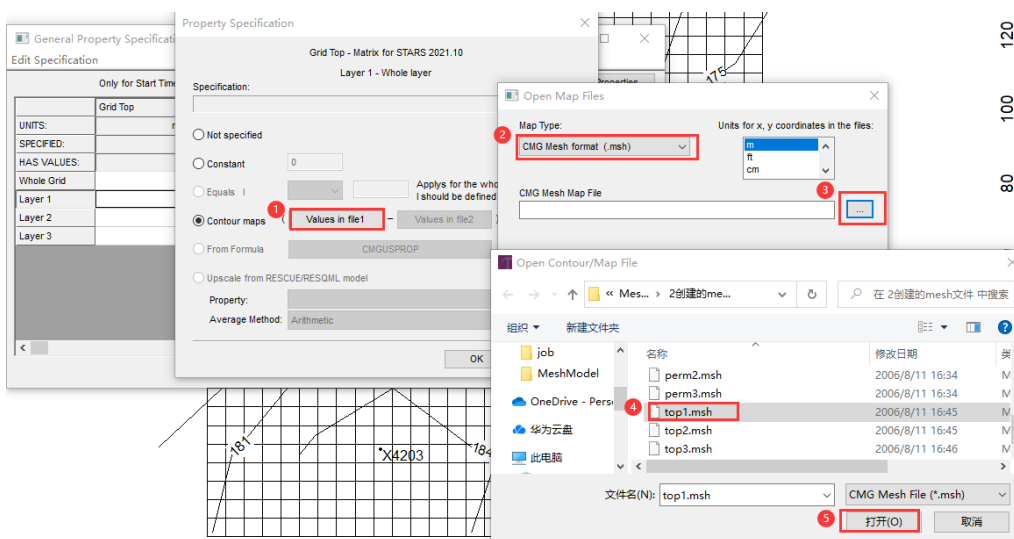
General Property Specificati
Edit Specification

Only for Start Time

| | Grid Top |
|---|---|
| UNITS: | |
| SPECIFIED: | |
| HAS VALUES: | |
| Whole Grid | |
| Layer 1 | |
| Layer 2 | |
| Layer 3 | |

Property Specification

Grid Top - Matrix for STARS 2021.10

Layer 1 - Whole layer

Specification:

Not specified

Constant 0

Equals I

Applys for the who I should be defined

Contour maps ( 1 Values in file1 - Values in file2 )

From Formula CMGUSPROP

Upscale from RESCUE/RESQML model

Property:

Average Method: Arithmetic

OK

Properties

Open Map Files

2 Map Type:

CMG Mesh format (.msh)

Units for x, y coordinates in the files:

m
ft
cm

CMG Mesh Map File

3 ...

Open Contour/Map File

« Mes... › 2创建的me...

在 2创建的mesh文件 中搜索

组织 ▾ 新建文件夹

job
MeshModel
OneDrive - Perso
华为云盘
此电脑

| 名称 | 修改日期 | 类 |
|---|---|---|
| perm2.msh | 2006/8/11 16:34 | M |
| perm3.msh | 2006/8/11 16:34 | M |
| 4 top1.msh | 2006/8/11 16:45 | M |
| top2.msh | 2006/8/11 16:45 | M |
| top3.msh | 2006/8/11 16:46 | M |

文件名(N): top1.msh

CMG Mesh File (*.msh)

5 打开(O) 取消

175
181
X4203
184
120
100
80